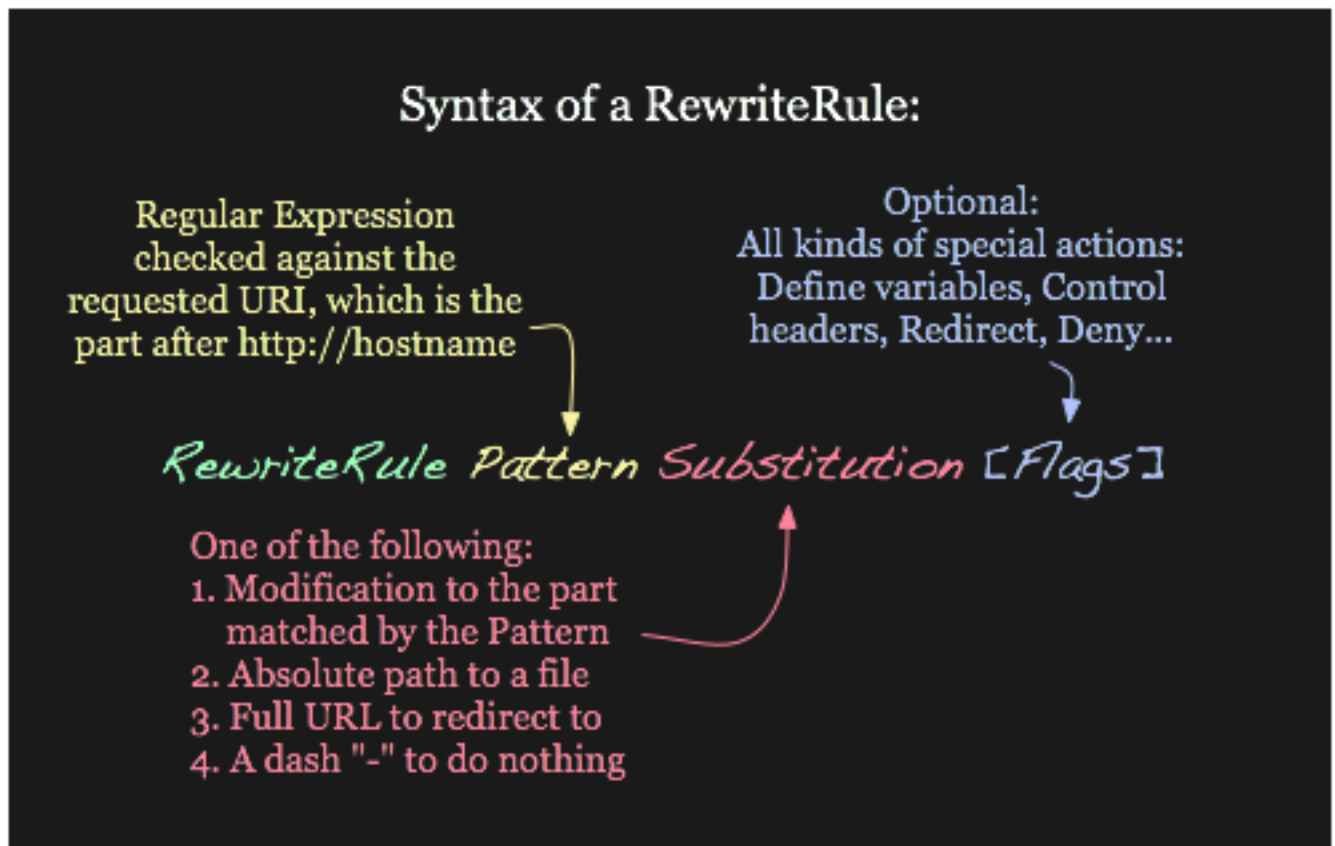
Syntax of a RewriteRule:

Regular Expression checked against the requested URI, which is the part after http://hostname

Optional:
All kinds of special actions:
Define variables, Control headers, Redirect, Deny...

RewriteRule Pattern Substitution [Flags]

One of the following:
1. Modification to the part matched by the Pattern
2. Absolute path to a file
3. Full URL to redirect to
4. A dash "-" to do nothing